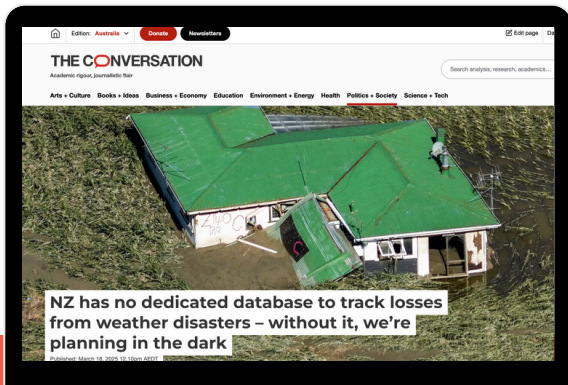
Edition: Australia Donate Newsletters Edit page Da

THE CONVERSATION
Academic rigour, journalistic flair

Search analysis, research, academics...

Arts + Culture Books + Ideas Business + Economy Education Environment + Energy Health Politics + Society Science + Tech

NZ has no dedicated database to track losses from weather disasters – without it, we're planning in the dark

Published: March 18, 2025 12.10pm AEDT